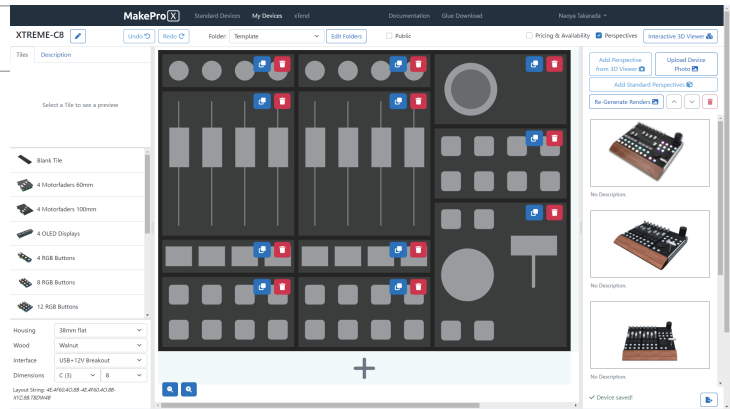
MakePro X Standard Devices My Devices xTend Documentation Glue Download Naoya Takenade

XTREME-C8

Undo Redo Folder: Template Edit Folders Public Pricing & Availability Perspectives Interactive 3D Viewer

Tiles Description

Select a Tile to see a preview

Blank Tile

4 Motorfaders 60mm

4 Motorfaders 100mm

4 OLED Displays

4 RGB Buttons

8 RGB Buttons

12 RGB Buttons

Housing 38mm flat

Wood Walnut

Interface USB+12V Breakout

Dimensions C (3) 8

Layout String: 4E.4F60.AO.8B-4E.4F60.AO.8B-XYZ.8B.7BDM4B

Add Perspective from 3D Viewer

Upload Device Photo

Add Standard Perspective

Re-Generate Renders

No Description

No Description

No Description

Device saved!